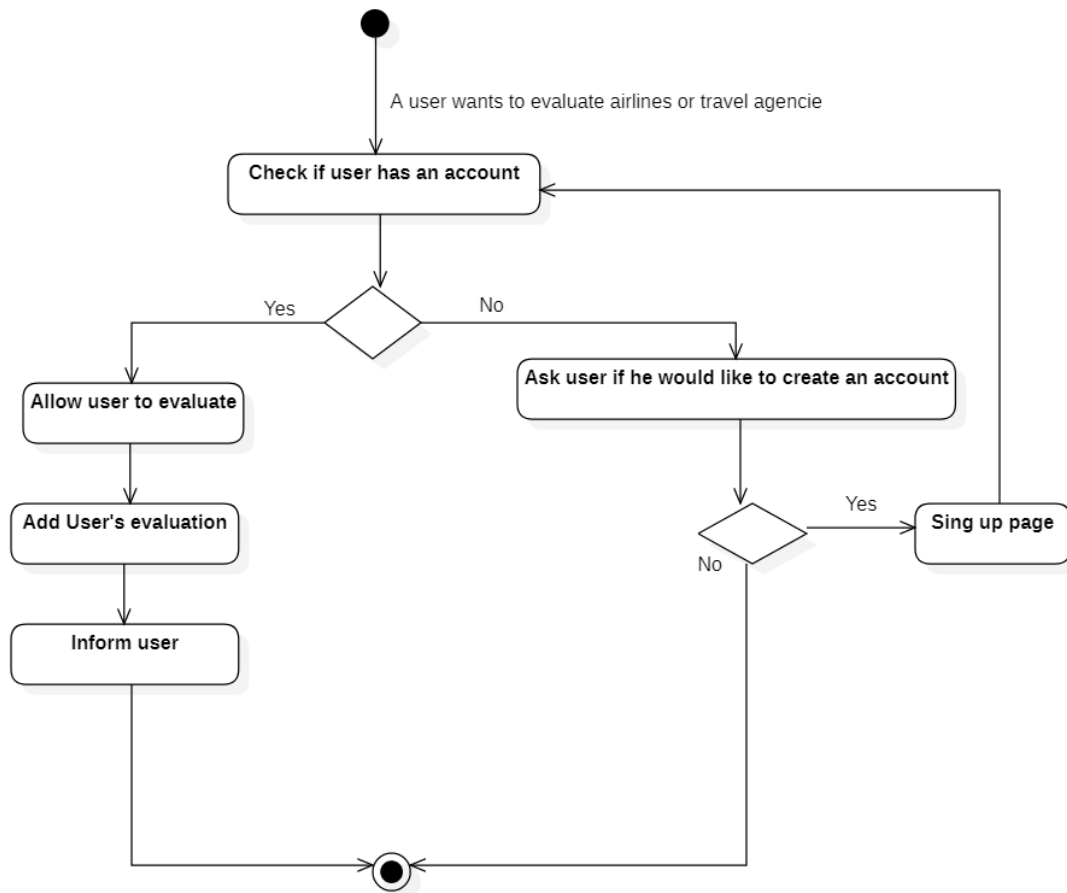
A user wants to evaluate airlines or travel agencie

Check if user has an account

Yes

No

Allow user to evaluate

Ask user if he would like to create an account

Add User's evaluation

Yes

Sing up page

No

Inform user